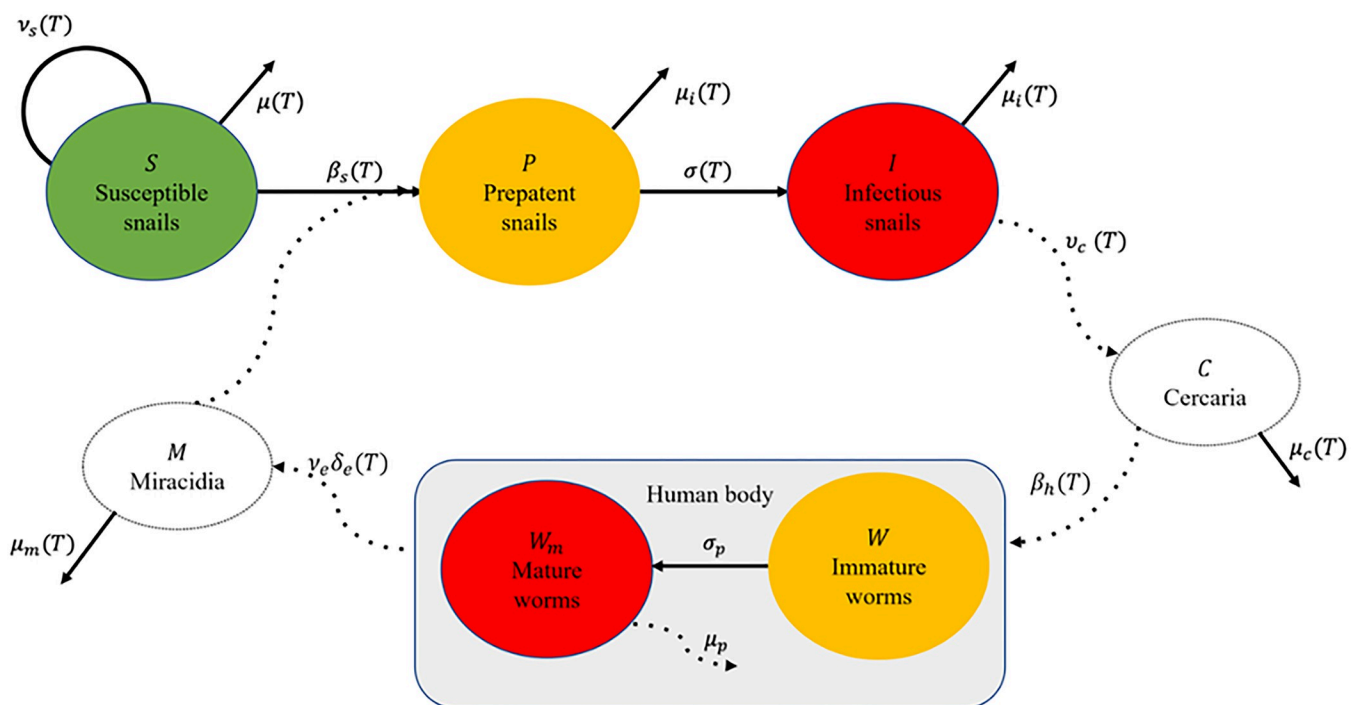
$\nu_s(T)$

$\mu(T)$

$S$
Susceptible snails

$\beta_s(T)$

$\mu_i(T)$

$P$
Prepatent snails

$\sigma(T)$

$\mu_i(T)$

$I$
Infectious snails

$\nu_c\ (T)$

$C$
Cercaria

$\mu_c(T)$

$M$
Miracidia

$\nu_e\delta_e(T)$

$\mu_m(T)$

Human body

$W_m$
Mature worms

$\sigma_p$

$W$
Immature worms

$\mu_p$

$\beta_h(T)$